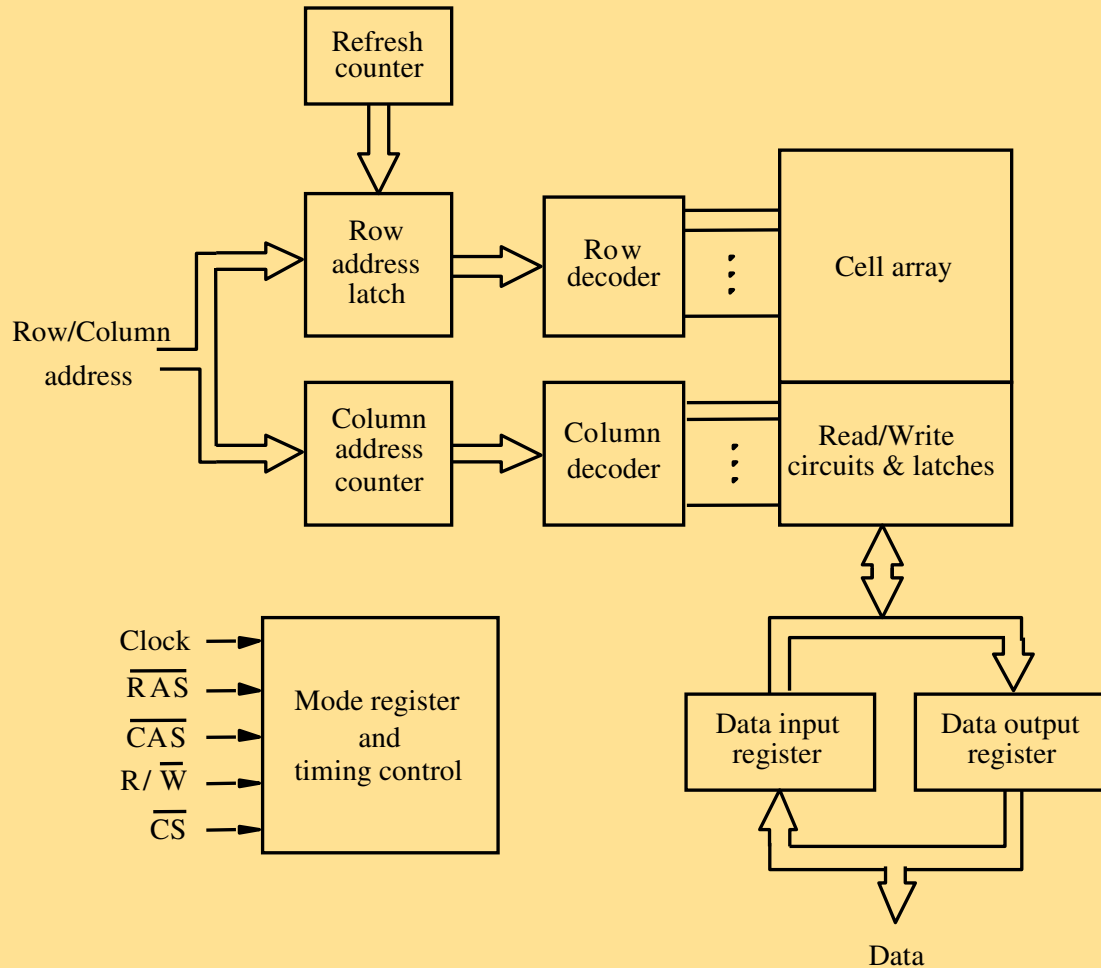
Refresh counter

Row address latch

Row decoder

Cell array

Row/Column address

Column address counter

Column decoder

Read/Write circuits & latches

Clock

$\overline{RAS}$

$\overline{CAS}$

$R/\overline{W}$

$\overline{CS}$

Mode register and timing control

Data input register

Data output register

Data